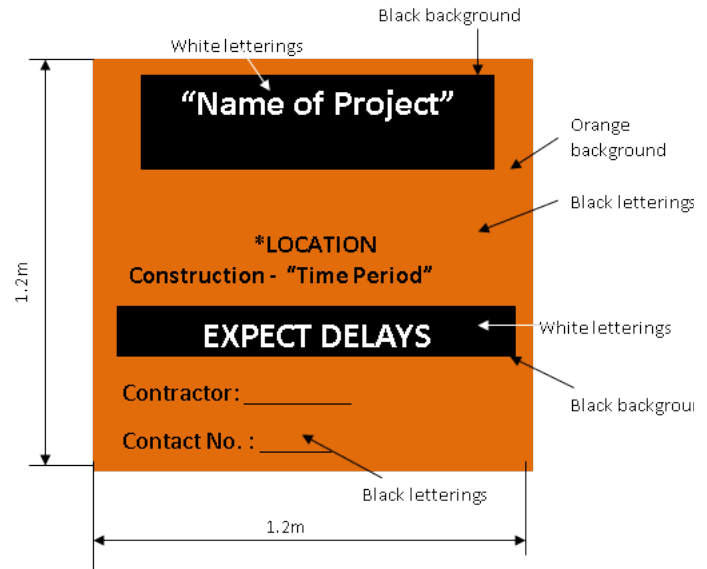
Black background

White letterings

"Name of Project"

Orange background

Black letterings

1.2m

*LOCATION
Construction - "Time Period"

EXPECT DELAYS

White letterings

Black backgrou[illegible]

Contractor: __________

Contact No. : ______

Black letterings

1.2m